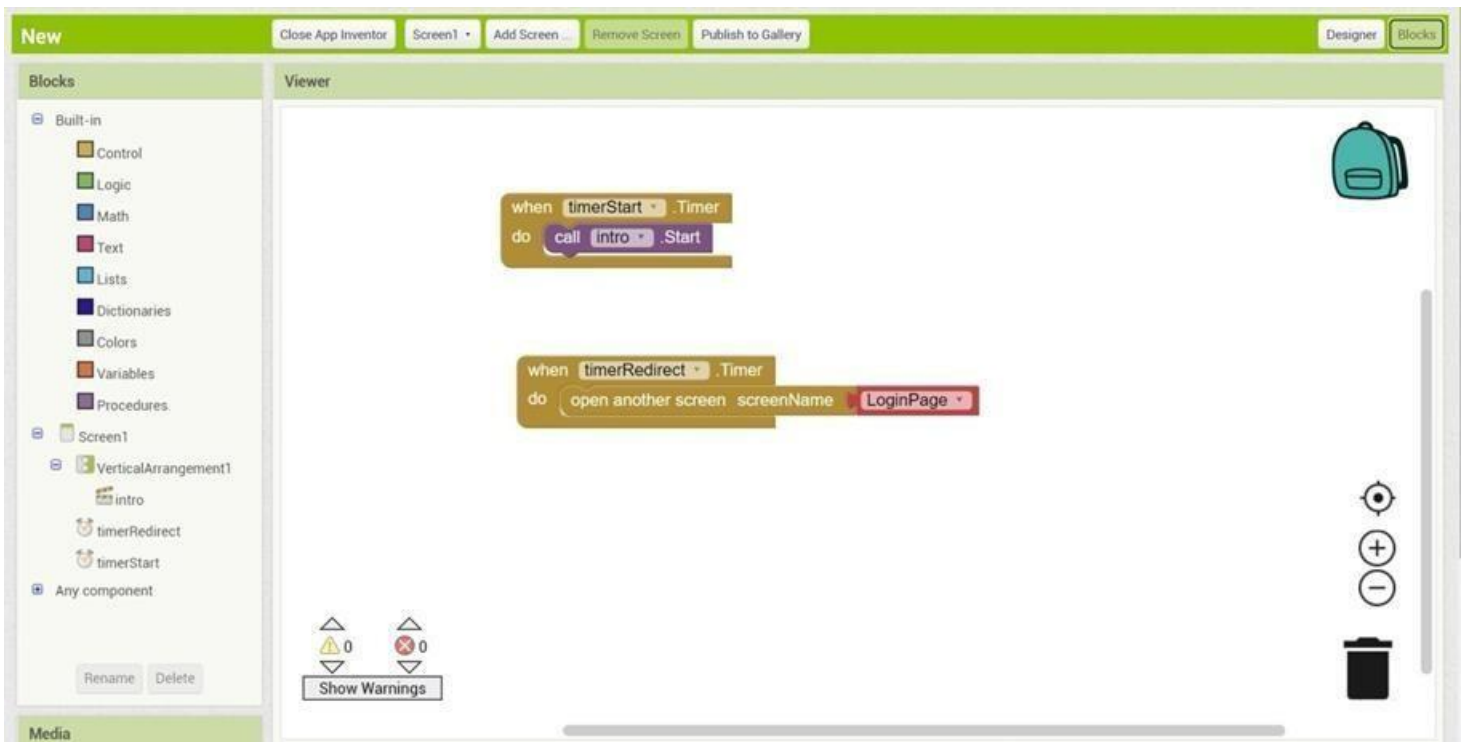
New

Close App Inventor | Screen1 ▾ | Add Screen ... | Remove Screen | Publish to Gallery

Designer | Blocks

Blocks

⊟ Built-in
Control
Logic
Math
Text
Lists
Dictionaries
Colors
Variables
Procedures
⊟ Screen1
⊟ VerticalArrangement1
intro
timerRedirect
timerStart
⊞ Any component

Rename | Delete

Media

Viewer

when timerStart ▾ .Timer
do call intro ▾ .Start

when timerRedirect ▾ .Timer
do open another screen screenName LoginPage ▾

0 0
Show Warnings